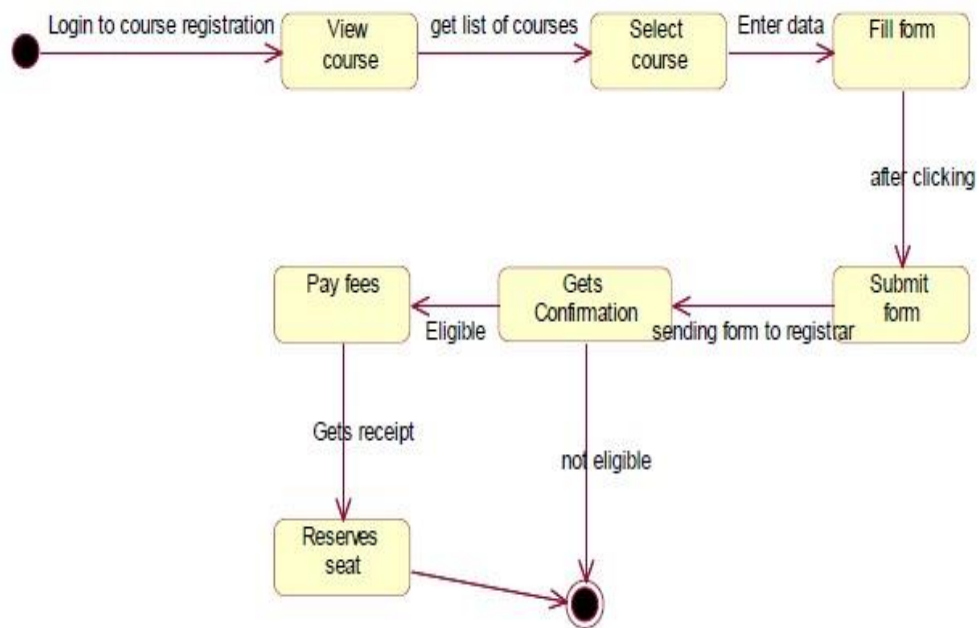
Login to course registration

View course

get list of courses

Select course

Enter data

Fill form

after clicking

Submit form

sending form to registrar

Gets Confirmation

Eligible

Pay fees

Gets receipt

not eligible

Reserves seat